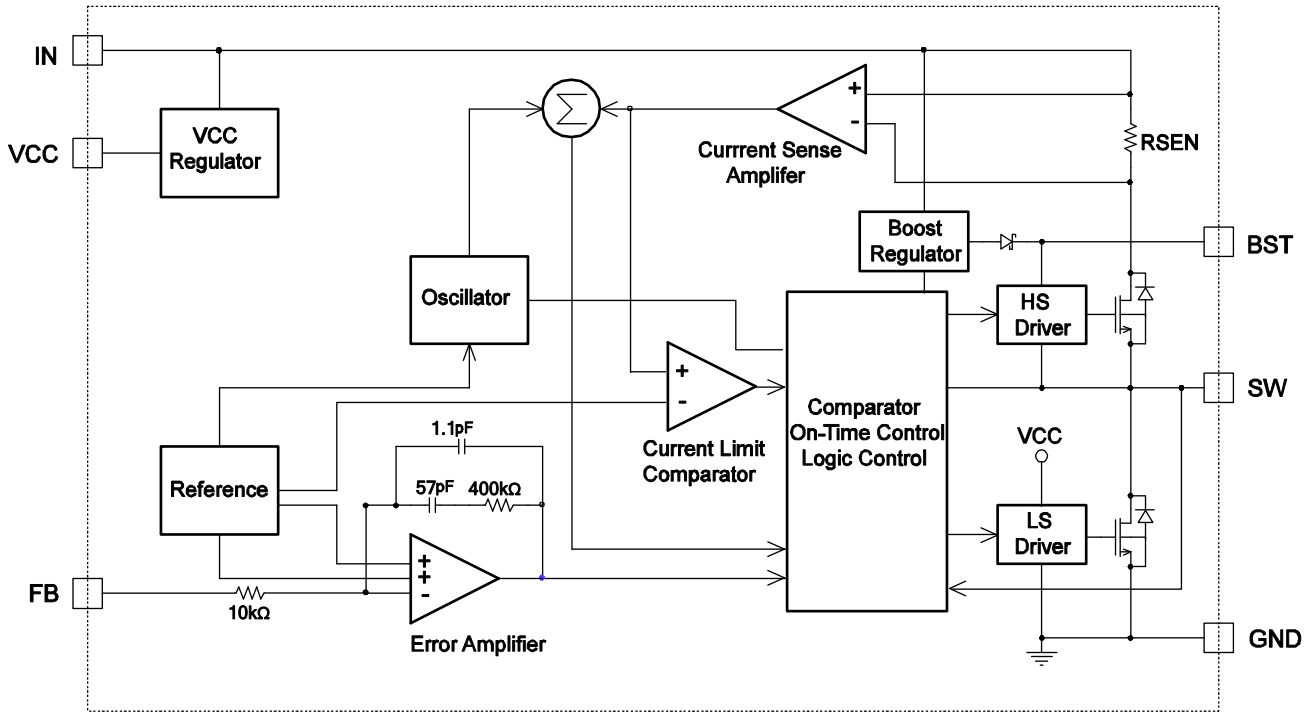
IN

VCC

VCC Regulator

$\sum$

+

-

Currrent Sense Amplifer

RSEN

Boost Regulator

BST

Oscillator

HS Driver

+

-

Current Limit Comparator

Comparator On-Time Control Logic Control

SW

1.1pF

57pF

400kΩ

VCC

Reference

LS Driver

+

+

-

FB

10kΩ

Error Amplifier

GND